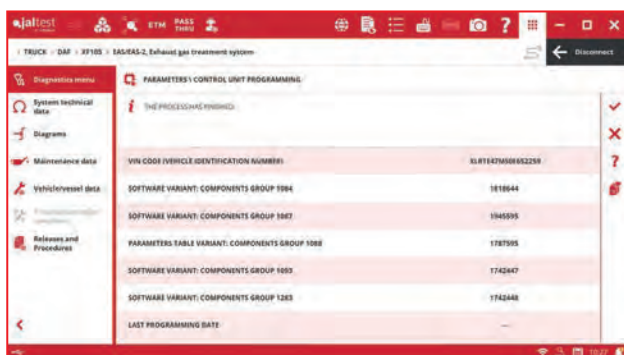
jaltest ETM PASS THRU

TRUCK > DAF > XF105 > EAS/EAS-2, Exhaust gas treatment system

Disconnect

Diagnostics menu

System technical data

Diagrams

Maintenance data

Vehicle/vessel data

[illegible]

Releases and Procedures

PARAMETERS \ CONTROL UNIT PROGRAMMING

THE PROCESS HAS FINISHED.

| VIN CODE (VEHICLE IDENTIFICATION NUMBER) | XLR1E47MS0E652259 |
|---|---|
| SOFTWARE VARIANT: COMPONENTS GROUP 1064 | 1818644 |
| SOFTWARE VARIANT: COMPONENTS GROUP 1067 | 1945595 |
| PARAMETERS TABLE VARIANT: COMPONENTS GROUP 1068 | 1787595 |
| SOFTWARE VARIANT: COMPONENTS GROUP 1093 | 1742447 |
| SOFTWARE VARIANT: COMPONENTS GROUP 1283 | 1742448 |
| LAST PROGRAMMING DATE | --- |

10:27